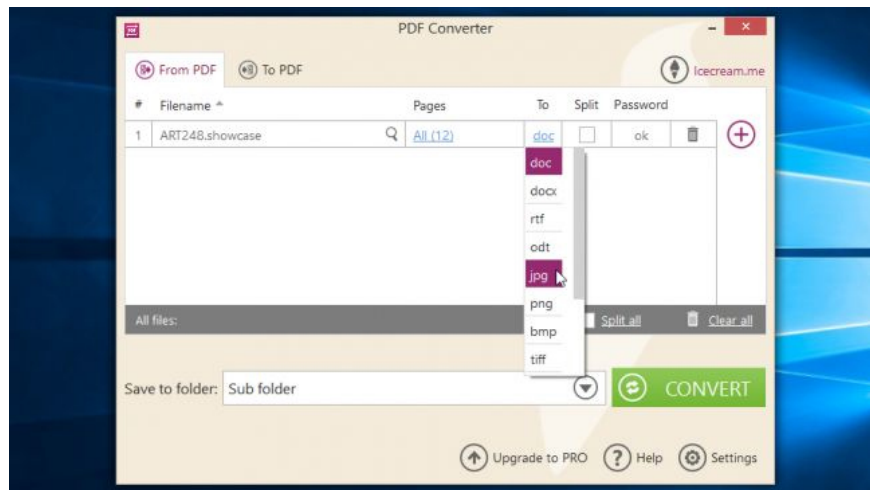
PDF Converter

From PDF
To PDF
Icecream.me

| # | Filename ^ | Pages | To | Split | Password |
|---|---|---|---|---|---|
| 1 | ART248.showcase | All (12) | doc | | ok |

doc
docx
rtf
odt
jpg
png
bmp
tiff

All files:
Split all
Clear all

Save to folder: Sub folder
CONVERT

Upgrade to PRO
Help
Settings